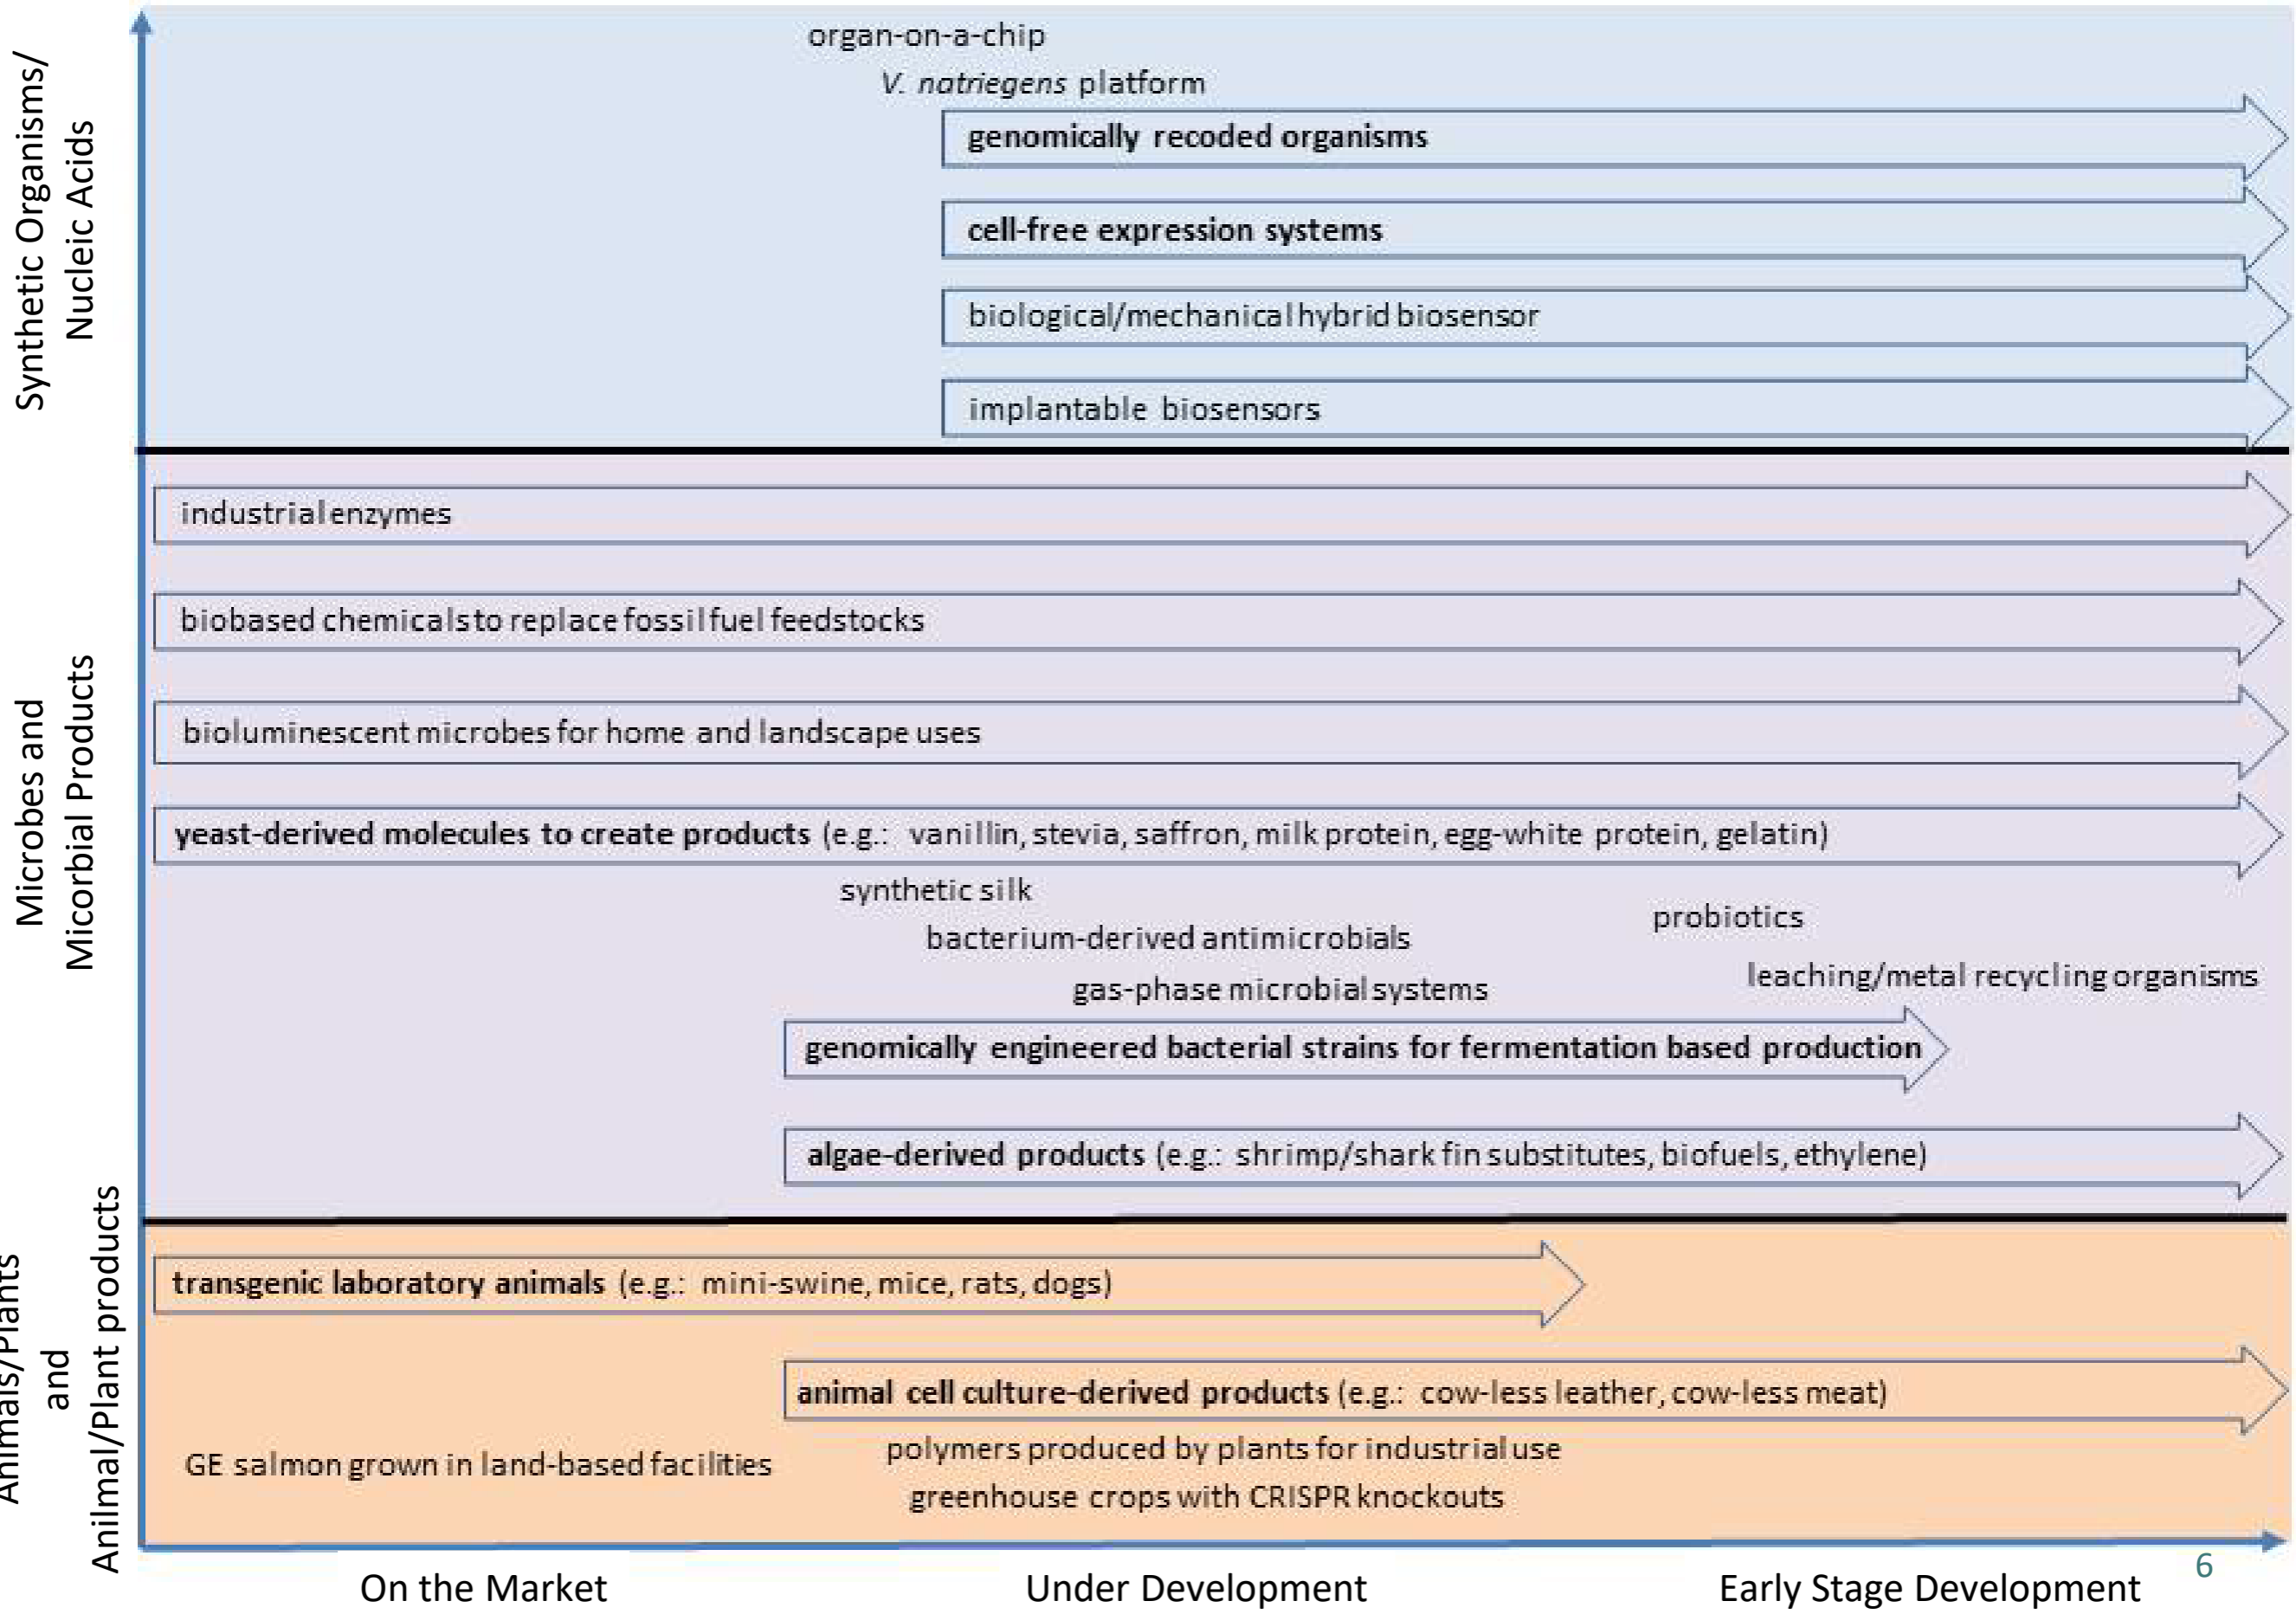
Synthetic Organisms/ Nucleic Acids

organ-on-a-chip

V. natriegens platform

genomically recoded organisms

cell-free expression systems

biological/mechanical hybrid biosensor

implantable biosensors

Microbes and Micorbial Products

industrial enzymes

biobased chemicals to replace fossil fuel feedstocks

bioluminescent microbes for home and landscape uses

yeast-derived molecules to create products (e.g.: vanillin, stevia, saffron, milk protein, egg-white protein, gelatin)

synthetic silk

bacterium-derived antimicrobials

probiotics

leaching/metal recycling organisms

gas-phase microbial systems

genomically engineered bacterial strains for fermentation based production

algae-derived products (e.g.: shrimp/shark fin substitutes, biofuels, ethylene)

Animals/Plants and Anilmal/Plant products

transgenic laboratory animals (e.g.: mini-swine, mice, rats, dogs)

animal cell culture-derived products (e.g.: cow-less leather, cow-less meat)

GE salmon grown in land-based facilities

polymers produced by plants for industrial use

greenhouse crops with CRISPR knockouts

On the Market

Under Development

Early Stage Development

6